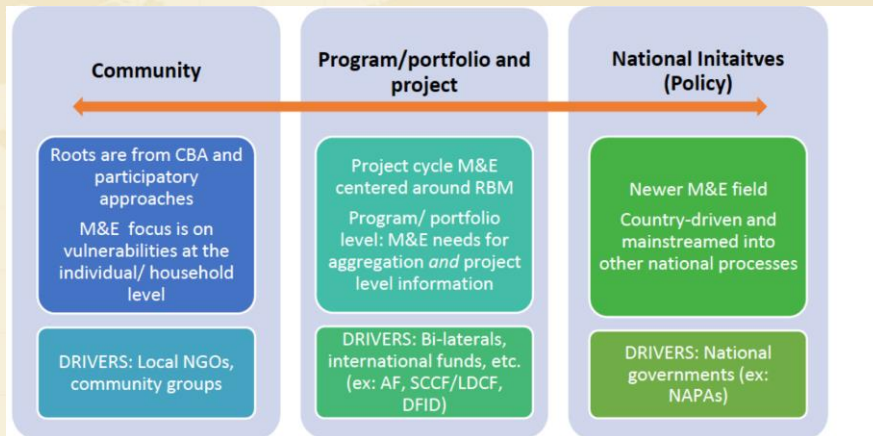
Community

Roots are from CBA and participatory approaches

M&E focus is on vulnerabilities at the individual/ household level

DRIVERS: Local NGOs, community groups

Program/portfolio and project

Project cycle M&E centered around RBM

Program/ portfolio level: M&E needs for aggregation *and* project level information

DRIVERS: Bi-laterals, international funds, etc. (ex: AF, SCCF/LDCF, DFID)

National Initaitves (Policy)

Newer M&E field

Country-driven and mainstreamed into other national processes

DRIVERS: National governments (ex: NAPAs)